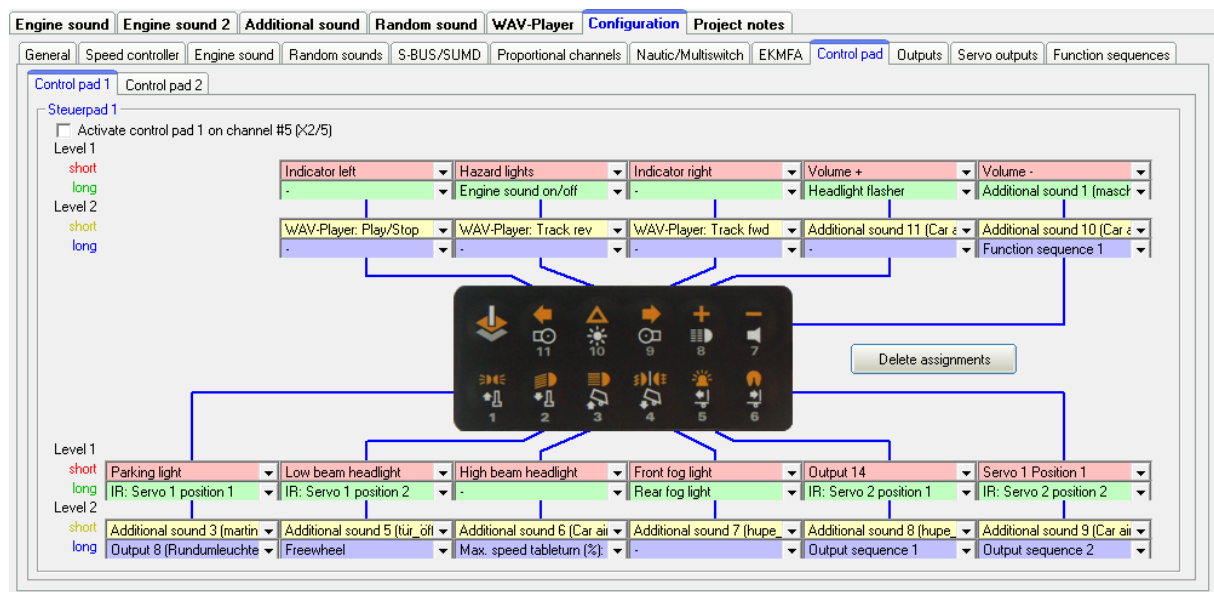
Engine sound | Engine sound 2 | Additional sound | Random sound | WAV-Player | Configuration | Project notes

General | Speed controller | Engine sound | Random sounds | S-BUS/SUMD | Proportional channels | Nautic/Multiswitch | EKMFA | Control pad | Outputs | Servo outputs | Function sequences

Control pad 1 | Control pad 2

Steuerpad 1

Activate control pad 1 on channel #5 (X2/5)

Level 1
short
long
Level 2
short
long

| Indicator left | Hazard lights | Indicator right | Volume + | Volume - |
|---|---|---|---|---|
| - | Engine sound on/off | - | Headlight flasher | Additional sound 1 (masch |
| WAV-Player: Play/Stop | WAV-Player: Track rev | WAV-Player: Track fwd | Additional sound 11 (Car a | Additional sound 10 (Car a |
| - | - | - | - | Function sequence 1 |

11 10 9 8 7

Delete assignments

1 2 3 4 5 6

Level 1
short
long
Level 2
short
long

| Parking light | Low beam headlight | High beam headlight | Front fog light | Output 14 | Servo 1 Position 1 |
|---|---|---|---|---|---|
| IR: Servo 1 position 1 | IR: Servo 1 position 2 | - | Rear fog light | IR: Servo 2 position 1 | IR: Servo 2 position 2 |
| Additional sound 3 (martin | Additional sound 5 (tür_öf | Additional sound 6 (Car ai | Additional sound 7 (hupe_ | Additional sound 8 (hupe_ | Additional sound 9 (Car ai |
| Output 8 (Rundumleuchte | Freewheel | Max. speed tableturn (%): | - | Output sequence 1 | Output sequence 2 |